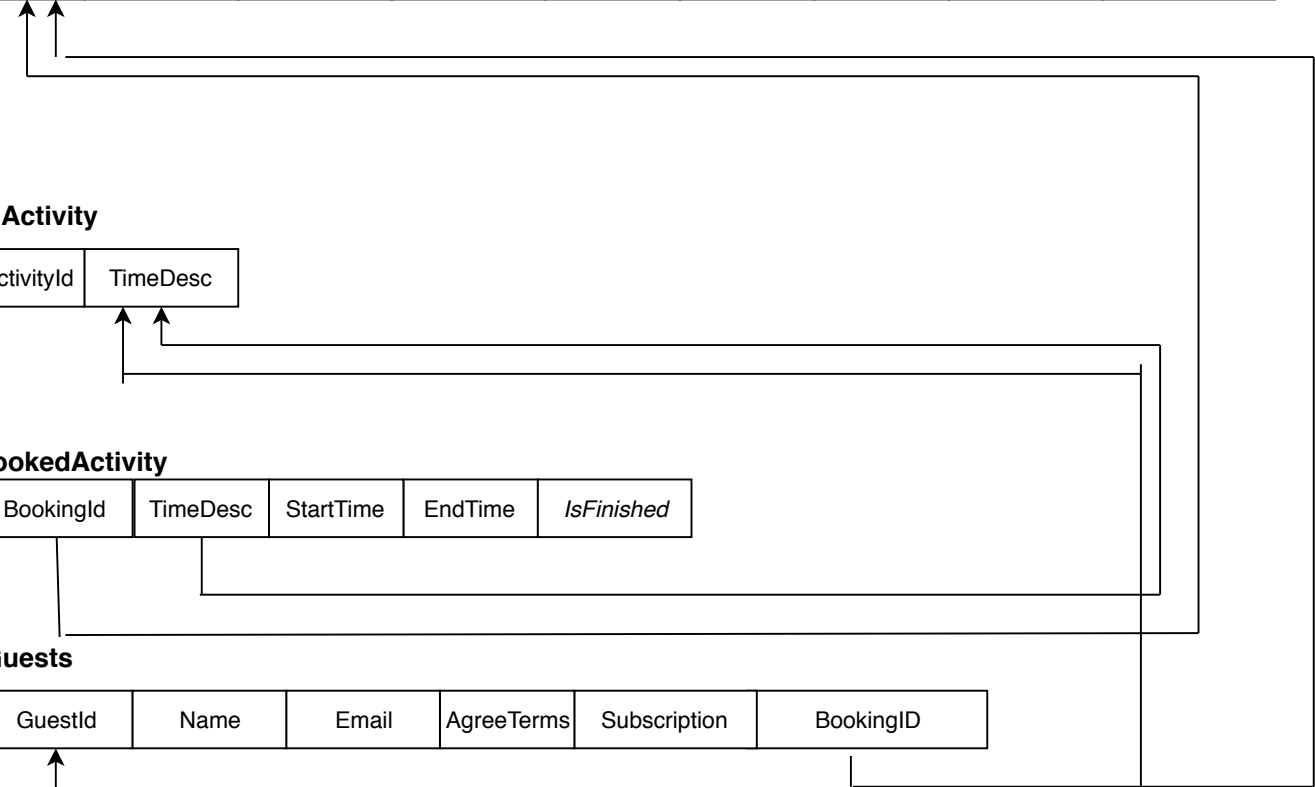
Activity

| ctivityId | TimeDesc |
|---|---|

ookedActivity

| BookingId | TimeDesc | StartTime | EndTime | *IsFinished* |
|---|---|---|---|---|

uests

| GuestId | Name | Email | AgreeTerms | Subscription | BookingID |
|---|---|---|---|---|---|